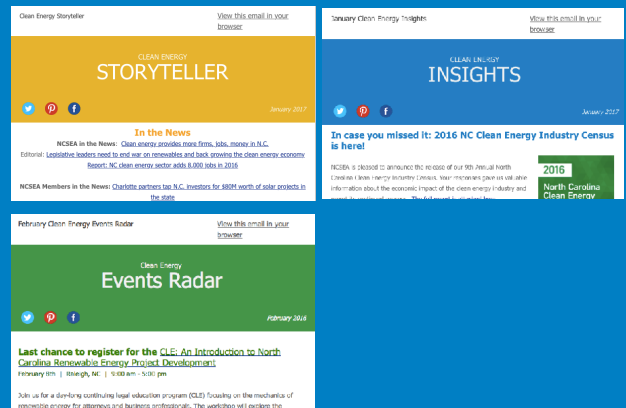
Clean Energy Storyteller

View this email in your browser

CLEAN ENERGY
STORYTELLER

January 2017

In the News

NCSEA in the News: Clean energy provides more firms, jobs, money in N.C.

Editorial: Legislative leaders need to end war on renewables and back growing the clean energy economy

Report: NC clean energy sector adds 8,000 jobs in 2016

NCSEA Members in the News: Charlotte partners tap N.C. investors for $80M worth of solar projects in the state

January Clean Energy Insights

View this email in your browser

CLEAN ENERGY
INSIGHTS

January 2017

In case you missed it: 2016 NC Clean Energy Industry Census is here!

NCSEA is pleased to announce the release of our 9th Annual North Carolina Clean Energy Industry Census. Your responses gave us valuable information about the economic impact of the clean energy industry and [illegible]

2016
North Carolina
Clean Energy

February Clean Energy Events Radar

View this email in your browser

Clean Energy
Events Radar

February 2016

Last chance to register for the CLE: An Introduction to North Carolina Renewable Energy Project Development

February 8th | Raleigh, NC | 9:00 am - 5:00 pm

Join us for a day-long continuing legal education program (CLE) focusing on the mechanics of renewable energy for attorneys and business professionals. The workshop will explore the